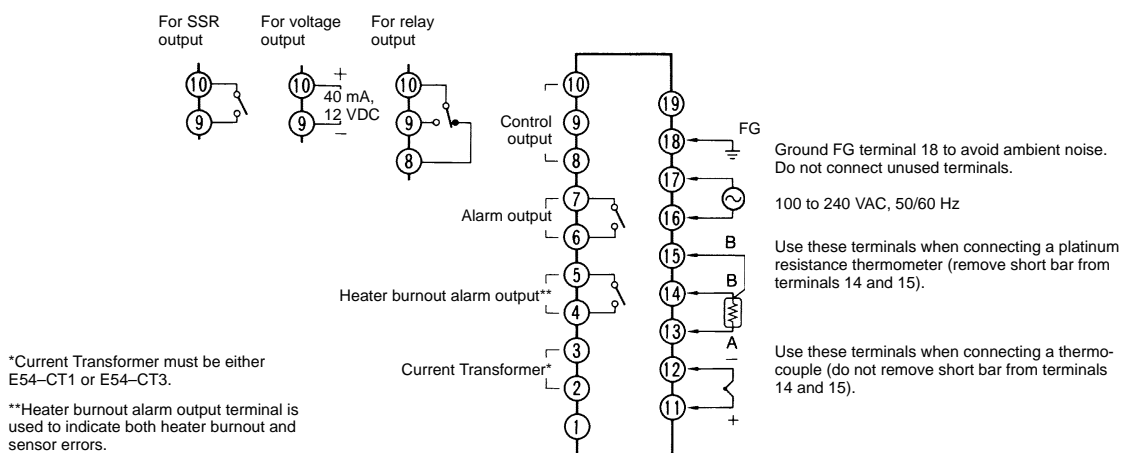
For SSR output

For voltage output

For relay output

10
9

10
9
+
40 mA,
12 VDC
–

10
9
8

10
Control output
9
8
7
Alarm output
6
5
Heater burnout alarm output**
4
3
Current Transformer*
2
1

19
18
FG
17
16
15
B
14
B
13
A
–
12
11
+

Ground FG terminal 18 to avoid ambient noise. Do not connect unused terminals.

100 to 240 VAC, 50/60 Hz

Use these terminals when connecting a platinum resistance thermometer (remove short bar from terminals 14 and 15).

Use these terminals when connecting a thermocouple (do not remove short bar from terminals 14 and 15).

*Current Transformer must be either E54–CT1 or E54–CT3.

**Heater burnout alarm output terminal is used to indicate both heater burnout and sensor errors.